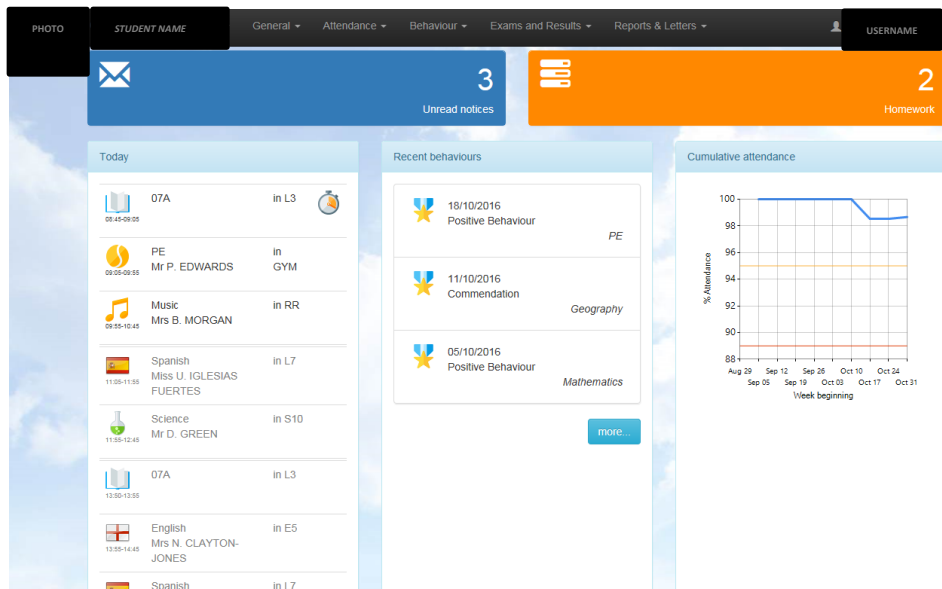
PHOTO

STUDENT NAME

General ▾ Attendance ▾ Behaviour ▾ Exams and Results ▾ Reports & Letters ▾

USERNAME

3
Unread notices

2
Homework

Today

08:45-09:05 07A in L3

09:05-09:55 PE Mr P. EDWARDS in GYM

09:55-10:45 Music Mrs B. MORGAN in RR

11:05-11:55 Spanish Miss U. IGLESIAS FUERTES in L7

11:55-12:45 Science Mr D. GREEN in S10

13:50-13:55 07A in L3

13:55-14:45 English Mrs N. CLAYTON-JONES in E5

Spanish in L7

Recent behaviours

18/10/2016
Positive Behaviour
PE

11/10/2016
Commendation
Geography

05/10/2016
Positive Behaviour
Mathematics

more...

Cumulative attendance

100
98
96
94
92
90
88
% Attendance
Aug 29 Sep 05 Sep 12 Sep 19 Sep 26 Oct 03 Oct 10 Oct 17 Oct 24 Oct 31
Week beginning